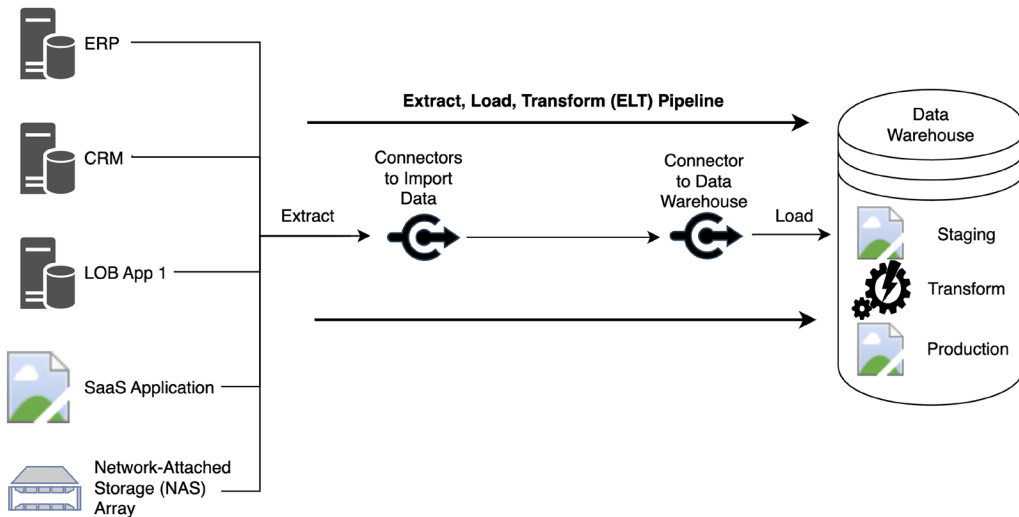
ERP

CRM

LOB App 1

SaaS Application

Network-Attached Storage (NAS) Array

Extract, Load, Transform (ELT) Pipeline

Extract

Connectors to Import Data

Connector to Data Warehouse

Load

Data Warehouse

Staging

Transform

Production